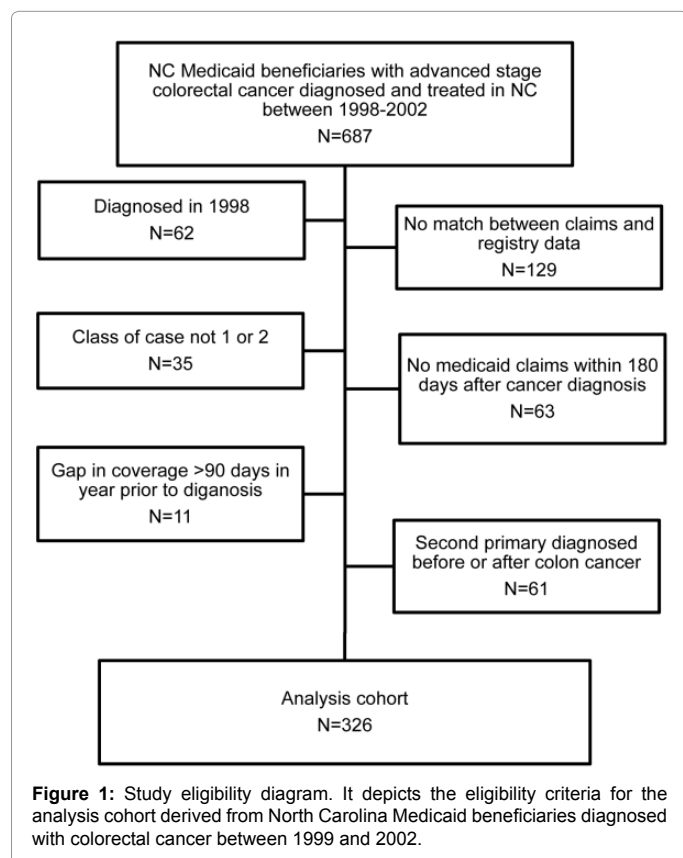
NC Medicaid beneficiaries with advanced stage colorectal cancer diagnosed and treated in NC between 1998-2002
N=687

Diagnosed in 1998
N=62

No match between claims and registry data
N=129

Class of case not 1 or 2
N=35

No medicaid claims within 180 days after cancer diagnosis
N=63

Gap in coverage >90 days in year prior to diganosis
N=11

Second primary diagnosed before or after colon cancer
N=61

Analysis cohort
N=326

**Figure 1:** Study eligibility diagram. It depicts the eligibility criteria for the analysis cohort derived from North Carolina Medicaid beneficiaries diagnosed with colorectal cancer between 1999 and 2002.